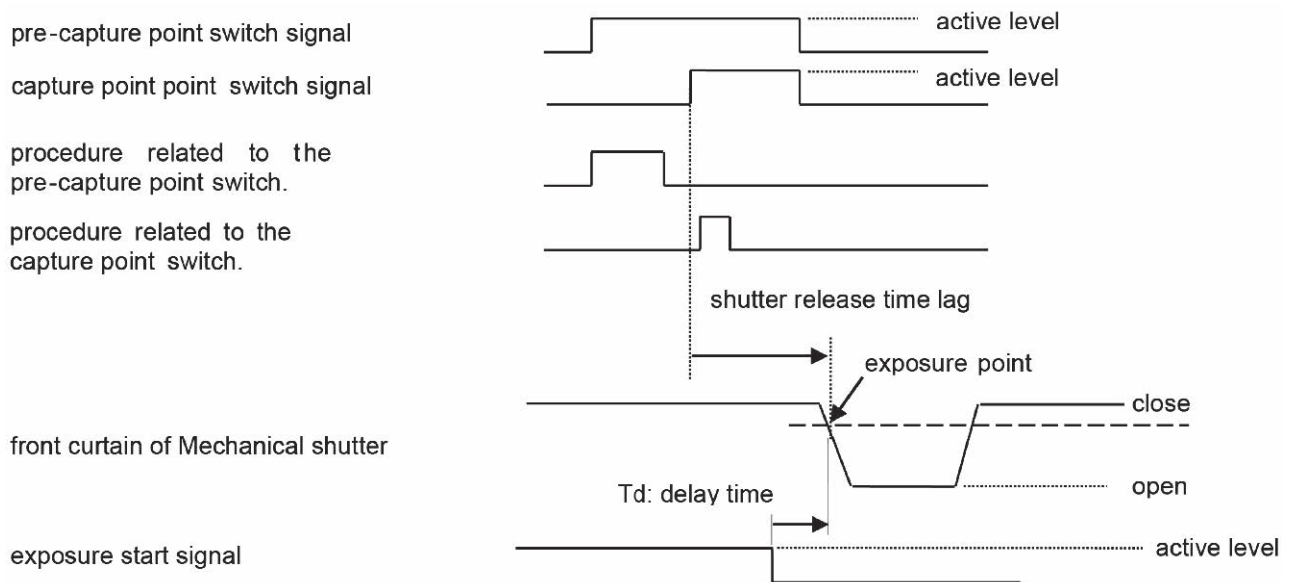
pre-capture point switch signal

active level

capture point point switch signal

active level

procedure related to the pre-capture point switch.

procedure related to the capture point switch.

shutter release time lag

exposure point

close

front curtain of Mechanical shutter

open

Td: delay time

exposure start signal

active level